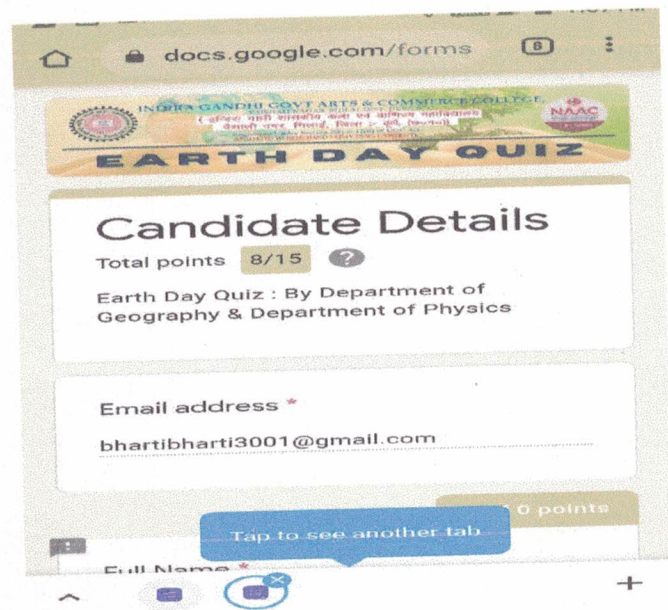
docs.google.com/forms

8

INDIRA GANDHI GOVT ARTS & COMMERCE COLLEGE

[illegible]

NAAC

EARTH DAY QUIZ

Candidate Details

Total points 8/15

Earth Day Quiz : By Department of Geography & Department of Physics

Email address *

bhartibharti3001@gmail.com

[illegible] 0 points

Tap to see another tab

Full Name *

+